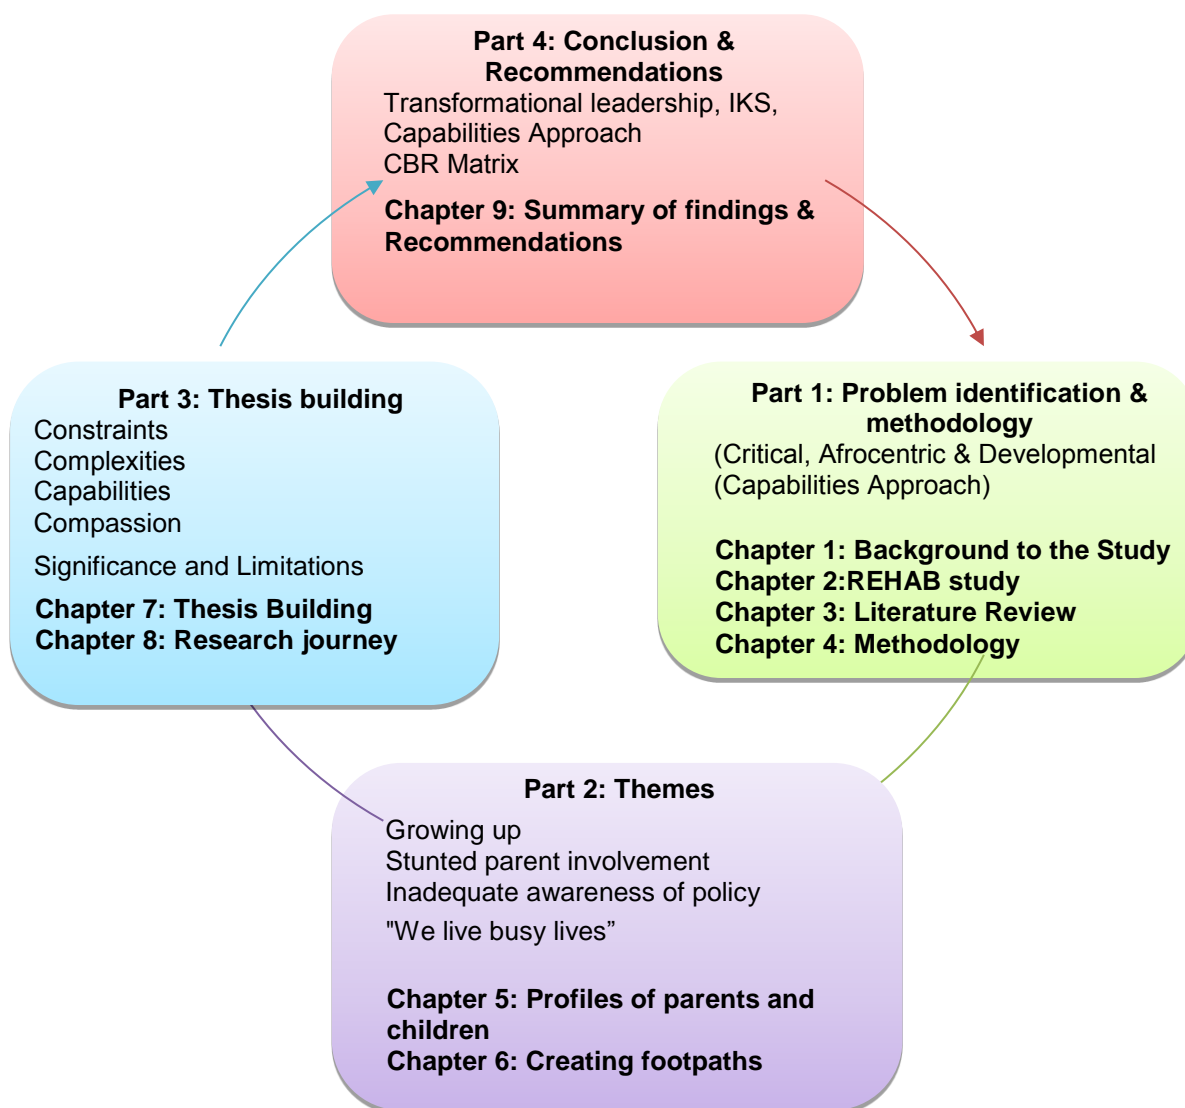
Part 4: Conclusion & Recommendations
Transformational leadership, IKS, Capabilities Approach
CBR Matrix

Chapter 9: Summary of findings & Recommendations

Part 1: Problem identification & methodology
(Critical, Afrocentric & Developmental (Capabilities Approach)

Chapter 1: Background to the Study
Chapter 2:REHAB study
Chapter 3: Literature Review
Chapter 4: Methodology

Part 2: Themes
Growing up
Stunted parent involvement
Inadequate awareness of policy
"We live busy lives”

Chapter 5: Profiles of parents and children
Chapter 6: Creating footpaths

Part 3: Thesis building
Constraints
Complexities
Capabilities
Compassion
Significance and Limitations
Chapter 7: Thesis Building
Chapter 8: Research journey